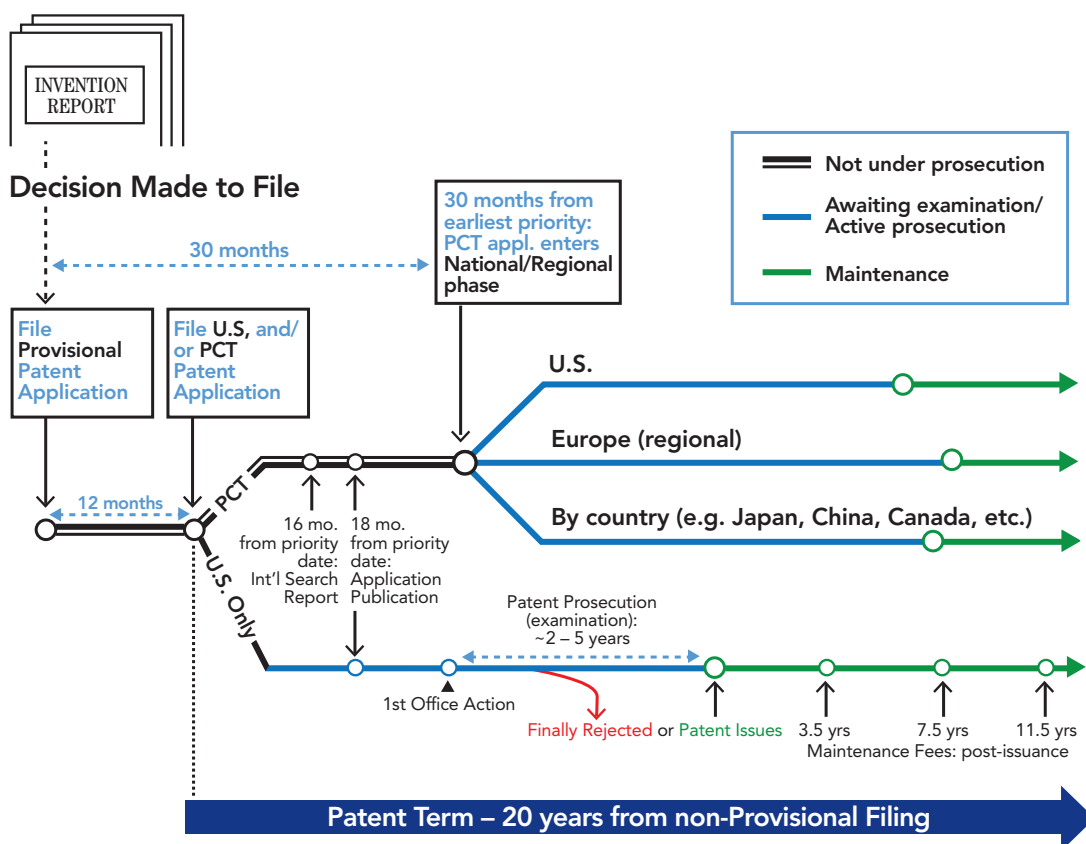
INVENTION REPORT

Decision Made to File

30 months

30 months from earliest priority: PCT appl. enters National/Regional phase

Not under prosecution

Awaiting examination/ Active prosecution

Maintenance

File Provisional Patent Application

File U.S, and/ or PCT Patent Application

12 months

PCT

U.S. Only

U.S.

Europe (regional)

By country (e.g. Japan, China, Canada, etc.)

16 mo. from priority date: Int'l Search Report

18 mo. from priority date: Application Publication

Patent Prosecution (examination): ~2 – 5 years

1st Office Action

Finally Rejected or Patent Issues

3.5 yrs

7.5 yrs

11.5 yrs

Maintenance Fees: post-issuance

Patent Term – 20 years from non-Provisional Filing